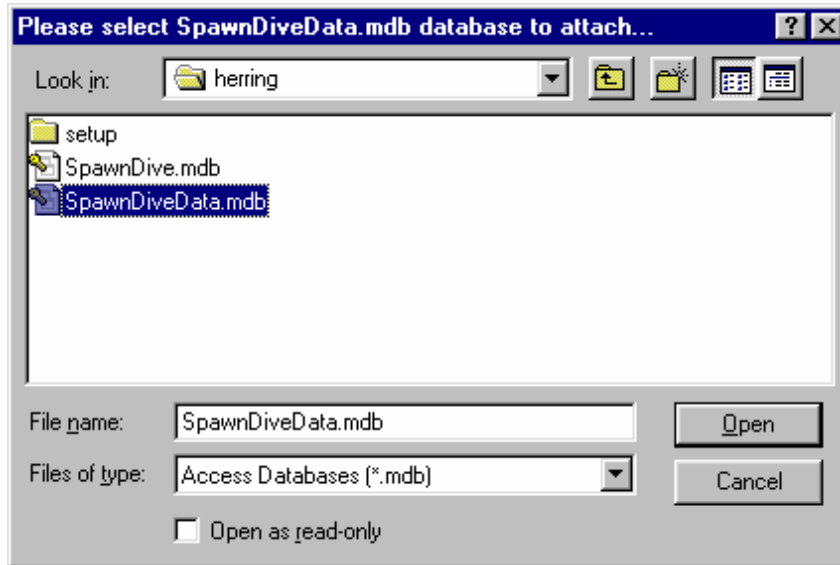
Please select SpawnDiveData.mdb database to attach...

? X

Look in: herring

setup
SpawnDive.mdb
SpawnDiveData.mdb

File name: SpawnDiveData.mdb

Open

Files of type: Access Databases (*.mdb)

Cancel

Open as read-only